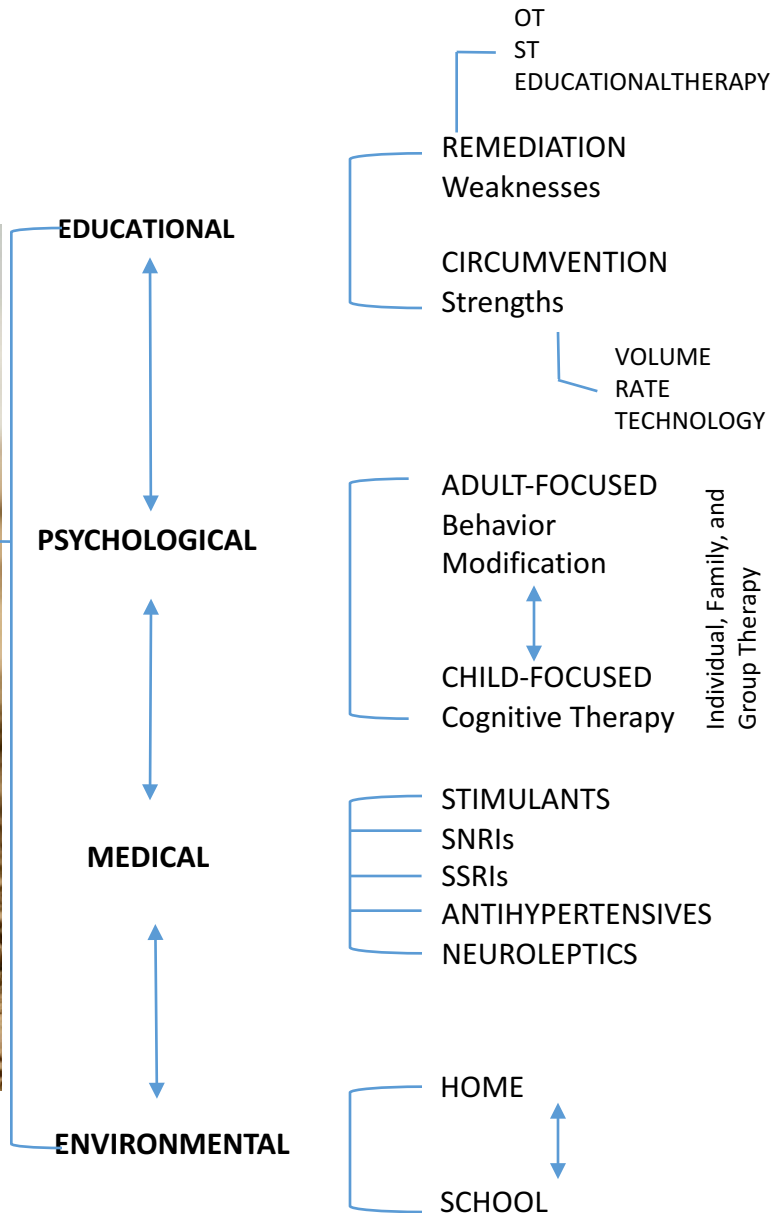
EDUCATIONAL

OT
ST
EDUCATIONALTHERAPY

REMEDIATION
Weaknesses

CIRCUMVENTION
Strengths

VOLUME
RATE
TECHNOLOGY

PSYCHOLOGICAL

ADULT-FOCUSED
Behavior Modification

CHILD-FOCUSED
Cognitive Therapy

Individual, Family, and Group Therapy

MEDICAL

STIMULANTS
SNRIs
SSRIs
ANTIHYPERTENSIVES
NEUROLEPTICS

ENVIRONMENTAL

HOME

SCHOOL